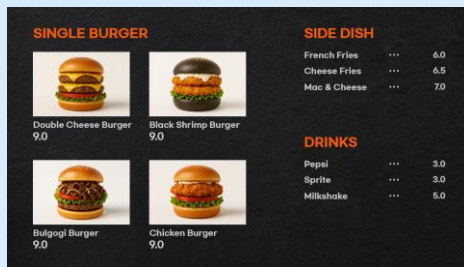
SINGLE BURGER

Double Cheese Burger
9.0

Black Shrimp Burger
9.0

Bulgogi Burger
9.0

Chicken Burger
9.0

SIDE DISH

| French Fries | ··· | 6.0 |
|---|---|---|
| Cheese Fries | ··· | 6.5 |
| Mac & Cheese | ··· | 7.0 |

DRINKS

| Pepsi | ··· | 3.0 |
|---|---|---|
| Sprite | ··· | 3.0 |
| Milkshake | ··· | 5.0 |